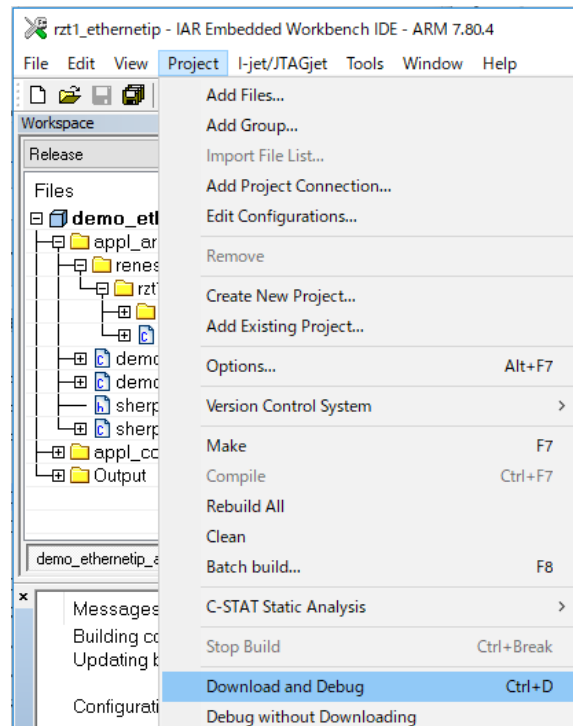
rzt1_ethernetip - IAR Embedded Workbench IDE - ARM 7.80.4

File Edit View Project I-jet/JTAGjet Tools Window Help

Workspace

Release

Files

demo_etl

appl_ar

renes

rzt1

c

c demo

c demo

h sherp

c sherp

appl_cc

Output

demo_ethernetip_a

×

Messages

Building cc

Updating b

Configurati

Add Files...
Add Group...
Import File List...
Add Project Connection...
Edit Configurations...
Remove
Create New Project...
Add Existing Project...
Options... Alt+F7
Version Control System
Make F7
Compile Ctrl+F7
Rebuild All
Clean
Batch build... F8
C-STAT Static Analysis
Stop Build Ctrl+Break
Download and Debug Ctrl+D
Debug without Downloading